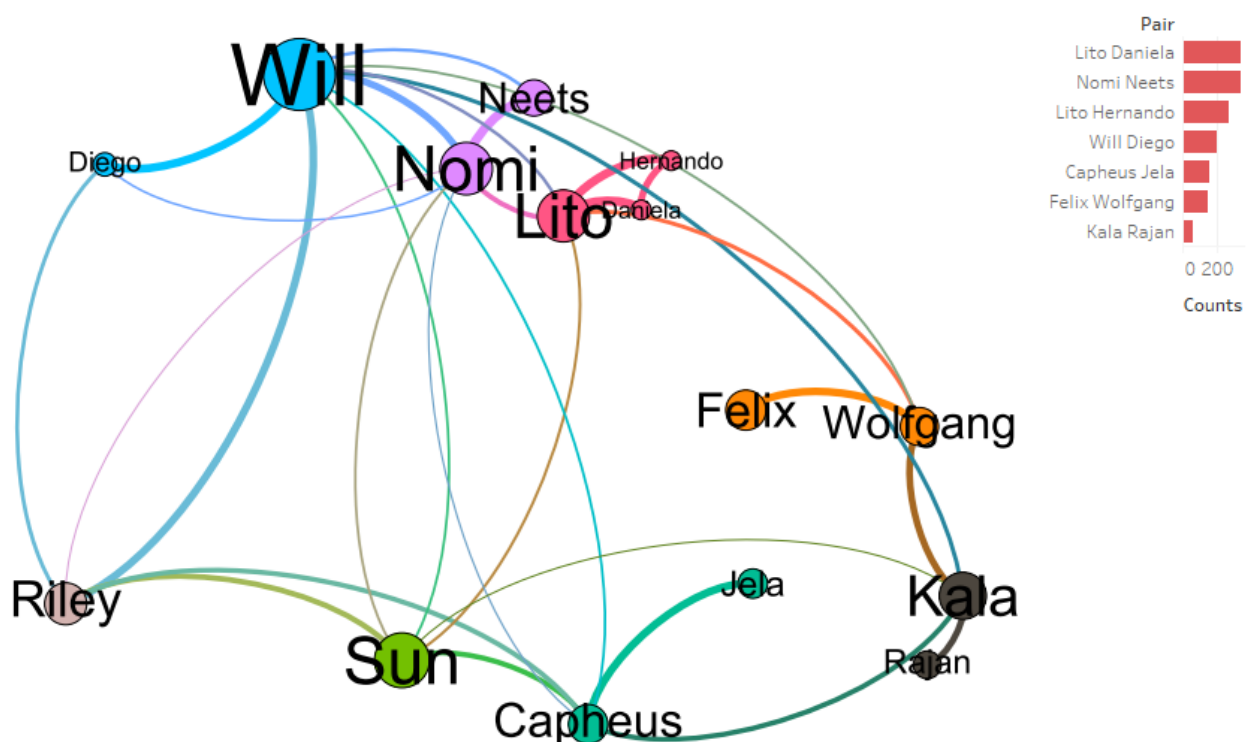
Will
Neets
Diego
Nomi
Hernando
Lito
Daniela
Felix
Wolfgang
Riley
Jela
Kala
Sun
Rajan
Capheus

| Pair | Counts |
|---|---|
| Lito Daniela | |
| Nomi Neets | |
| Lito Hernando | |
| Will Diego | |
| Capheus Jela | |
| Felix Wolfgang | |
| Kala Rajan | |

0 200
Counts